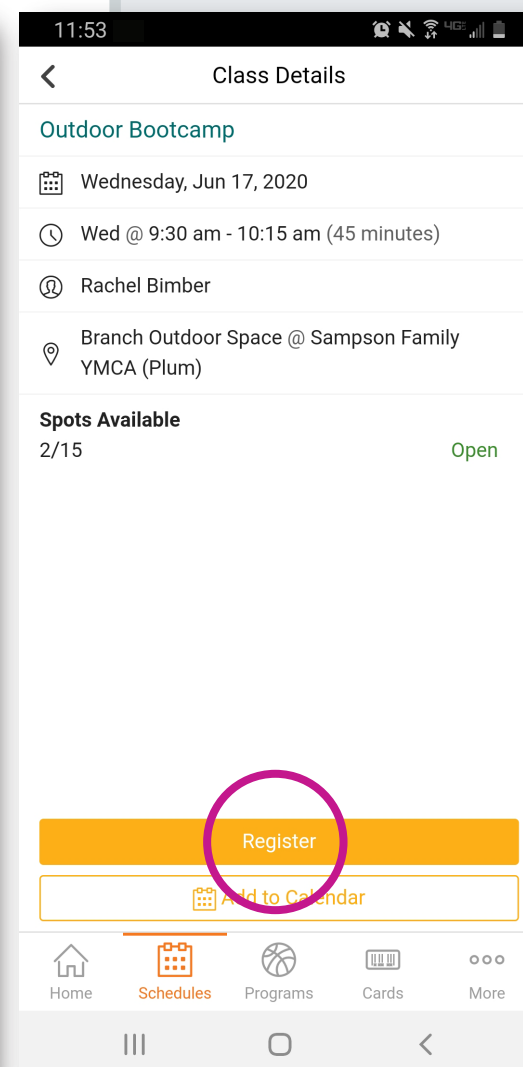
11:53

Class Details

Outdoor Bootcamp

Wednesday, Jun 17, 2020

Wed @ 9:30 am - 10:15 am (45 minutes)

Rachel Bimber

Branch Outdoor Space @ Sampson Family YMCA (Plum)

Spots Available
2/15 Open

Register

Add to Calendar

Home Schedules Programs Cards More